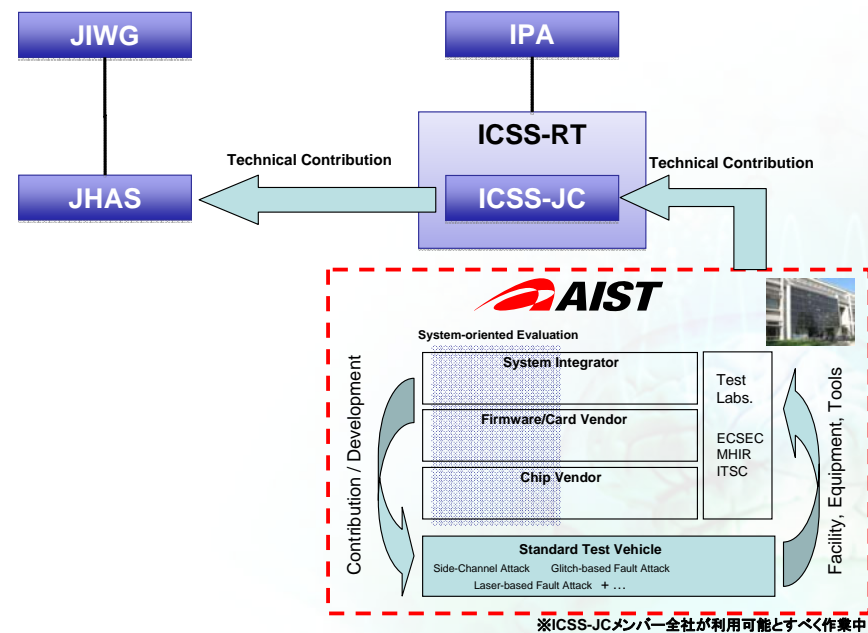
JIWG

IPA

ICSS-RT

Technical Contribution

Technical Contribution

JHAS

ICSS-JC

AIST

System-oriented Evaluation

System Integrator

Firmware/Card Vendor

Chip Vendor

Test Labs.

ECSEC
MHIR
ITSC

Contribution / Development

Facility, Equipment, Tools

Standard Test Vehicle

Side-Channel Attack Glitch-based Fault Attack
Laser-based Fault Attack + …

※ICSS-JCメンバー全社が利用可能とすべく作業中